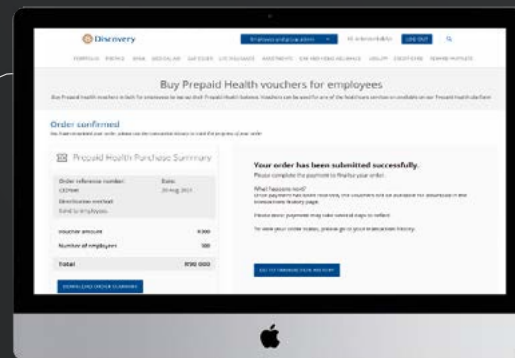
Discovery

LOG OUT

Buy Prepaid Health vouchers for employees

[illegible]

Order confirmed

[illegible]

Prepaid Health Purchase Summary

Order reference number:

Date:

Distribution method

Voucher amount

Number of employees

Total

DOWNLOAD ORDER SUMMARY

Your order has been submitted successfully.

Please complete the payment to finalise your order.

What happens next?

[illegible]

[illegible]

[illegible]

GO TO TRANSACTION HISTORY